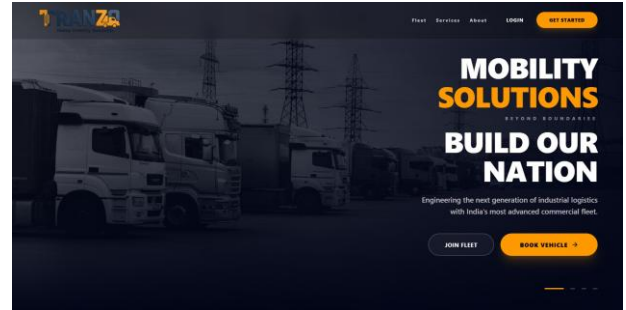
TRANZO
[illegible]

Fleet Services About LOGIN GET STARTED

MOBILITY SOLUTIONS

BEYOND BOUNDARIES

BUILD OUR NATION

Engineering the next generation of industrial logistics with India's most advanced commercial fleet.

JOIN FLEET BOOK VEHICLE →